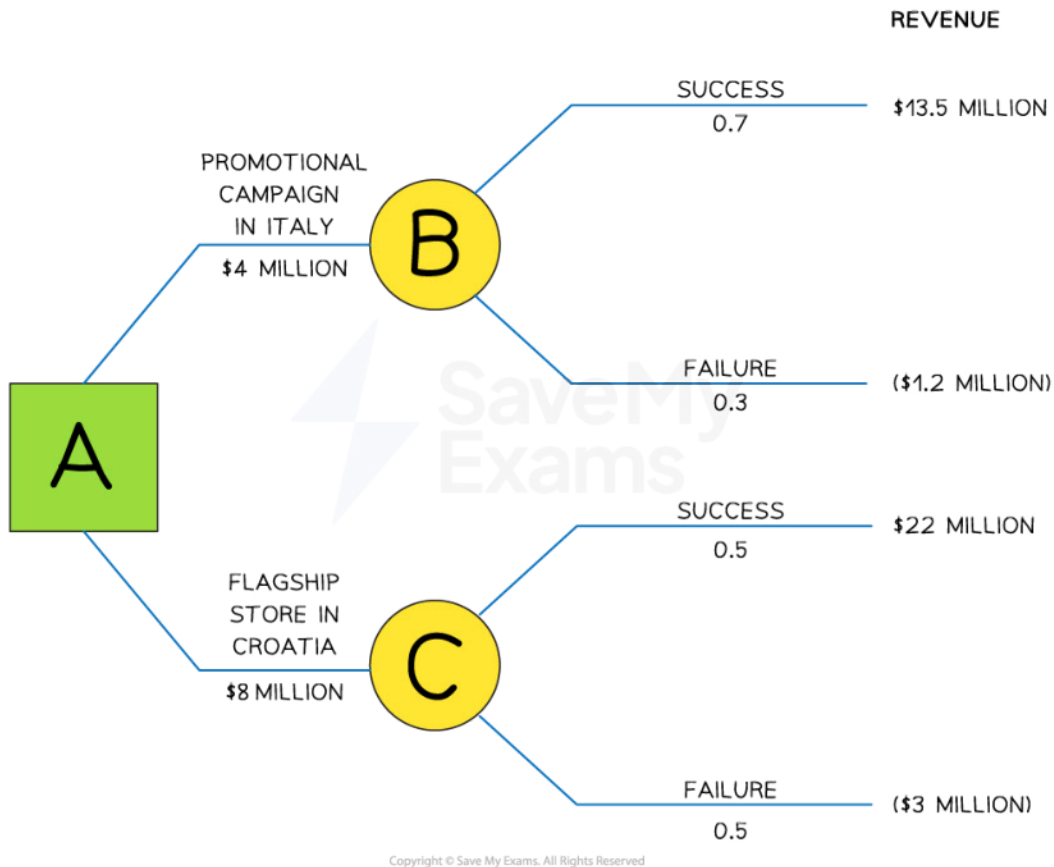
REVENUE

PROMOTIONAL CAMPAIGN IN ITALY

$4 MILLION

B

SUCCESS

0.7

$13.5 MILLION

FAILURE

0.3

($1.2 MILLION)

A

SaveMy Exams

FLAGSHIP STORE IN CROATIA

$8 MILLION

C

SUCCESS

0.5

$22 MILLION

FAILURE

0.5

($3 MILLION)

Copyright © Save My Exams. All Rights Reserved